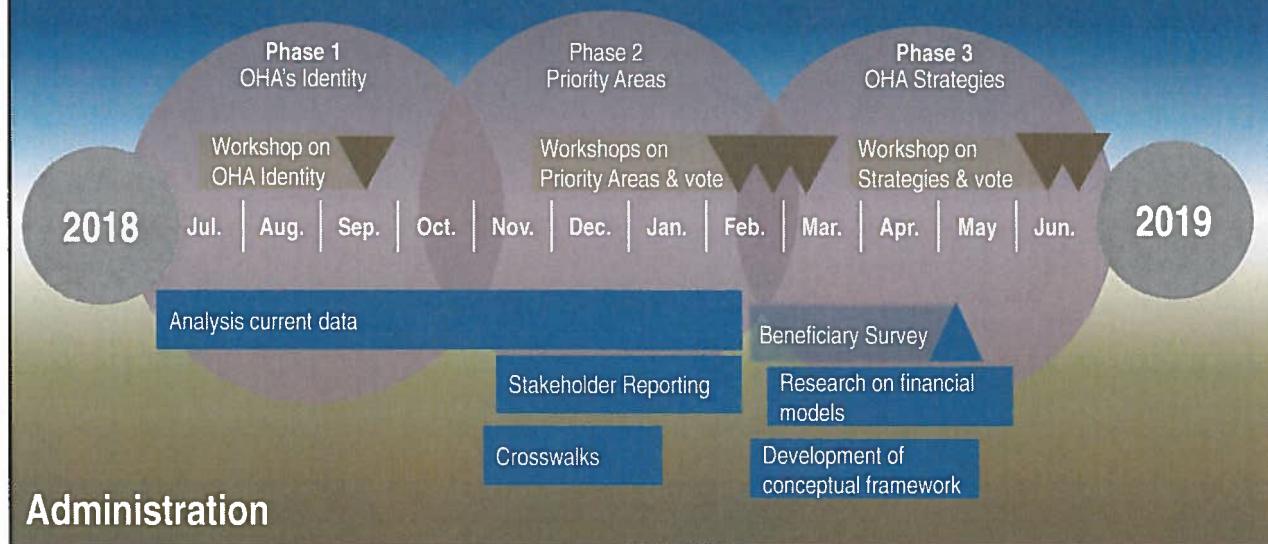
Phase 1
OHA's Identity

Phase 2
Priority Areas

Phase 3
OHA Strategies

Workshop on
OHA Identity

Workshops on
Priority Areas & vote

Workshop on
Strategies & vote

2018

Jul. | Aug. | Sep. | Oct. | Nov. | Dec. | Jan. | Feb. | Mar. | Apr. | May | Jun.

2019

Analysis current data

Beneficiary Survey

Stakeholder Reporting

Research on financial models

Crosswalks

Development of conceptual framework

Administration